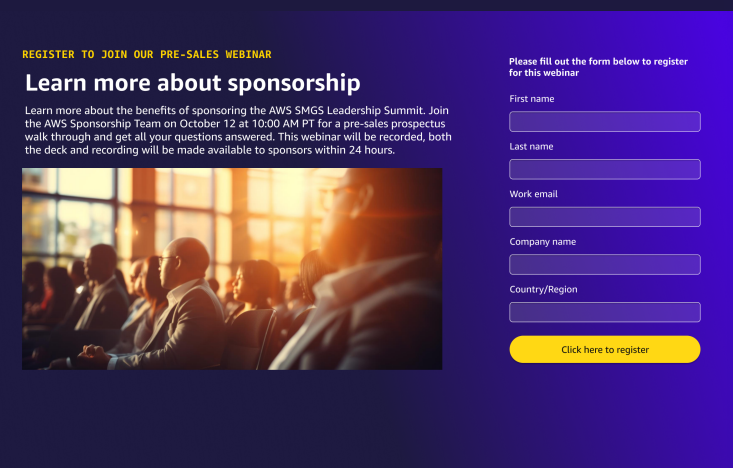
REGISTER TO JOIN OUR PRE-SALES WEBINAR

Learn more about sponsorship

Learn more about the benefits of sponsoring the AWS SMGS Leadership Summit. Join the AWS Sponsorship Team on October 12 at 10:00 AM PT for a pre-sales prospectus walk through and get all your questions answered. This webinar will be recorded, both the deck and recording will be made available to sponsors within 24 hours.

Please fill out the form below to register for this webinar

First name

Last name

Work email

Company name

Country/Region

Click here to register